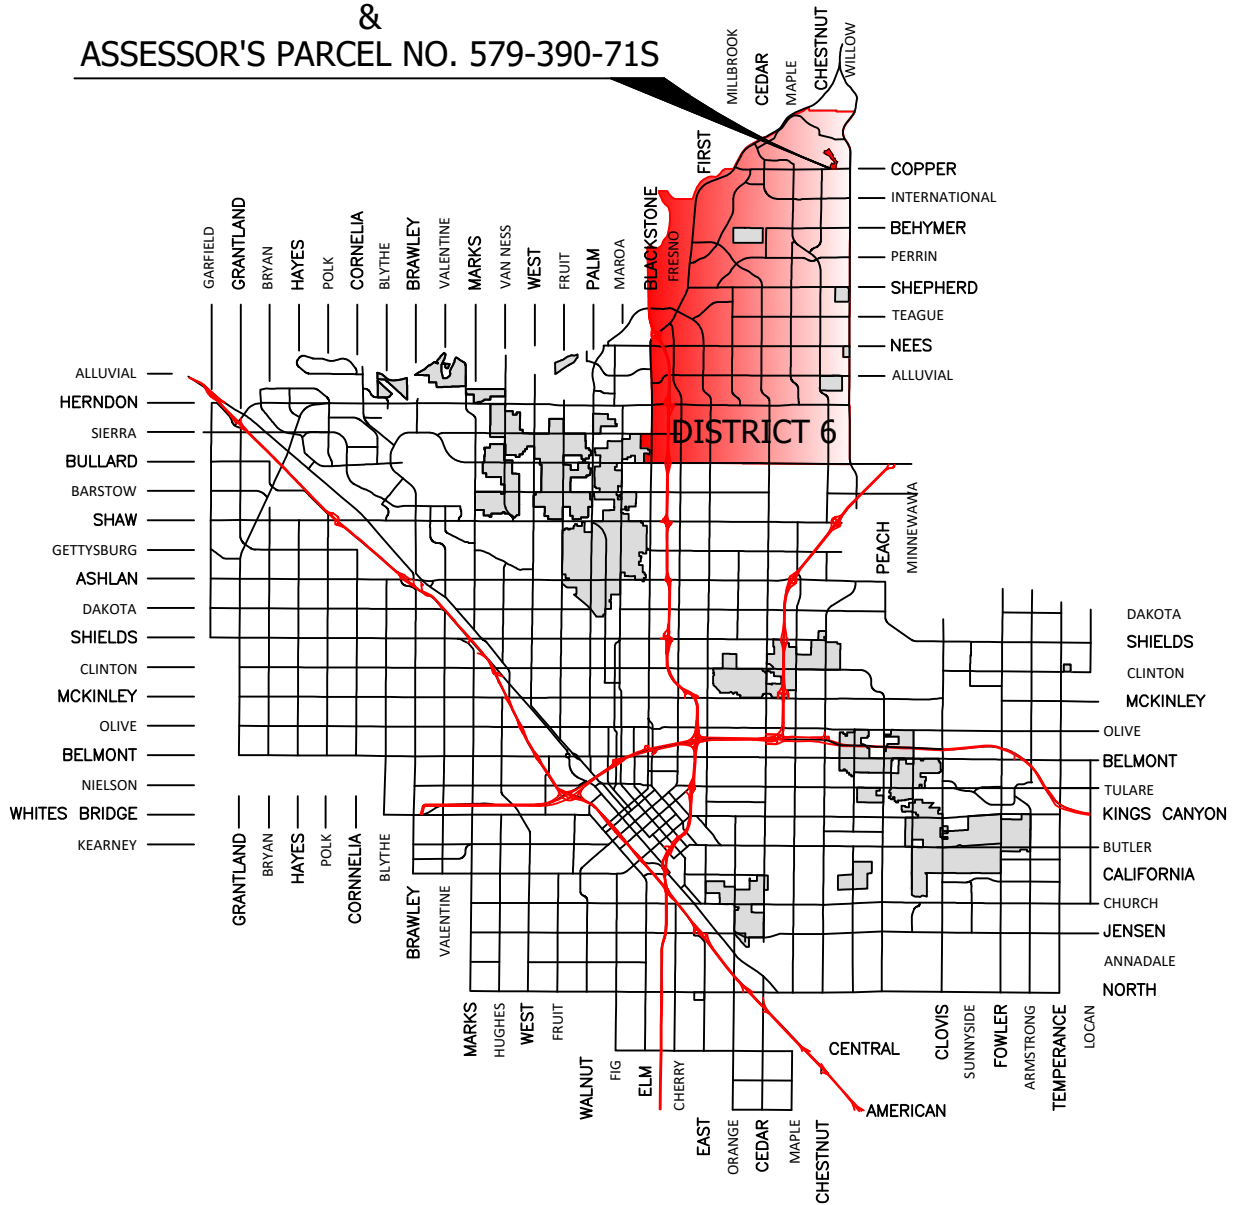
&
ASSESSOR'S PARCEL NO. 579-390-71S

MILLBROOK
CEDAR
MAPLE
CHESTNUT
WILLOW
FIRST
BLACKSTONE
FRESNO

COPPER
INTERNATIONAL
BEHYMER
PERRIN
SHEPHERD
TEAGUE
NEES
ALLUVIAL

GARFIELD
GRANTLAND
BRYAN
HAYES
POLK
CORNELIA
BLYTHE
BRAWLEY
VALENTINE
MARKS
VAN NESS
WEST
FRUIT
PALM
MAROA

ALLUVIAL
HERNDON
SIERRA
BULLARD
BARSTOW
SHAW
GETTYSBURG
ASHLAN
DAKOTA
SHIELDS
CLINTON
MCKINLEY
OLIVE
BELMONT
NIELSON
WHITES BRIDGE
KEARNEY

DISTRICT 6

PEACH
MINNEWAWA

DAKOTA
SHIELDS
CLINTON
MCKINLEY
OLIVE
BELMONT
TULARE
KINGS CANYON
BUTLER
CALIFORNIA
CHURCH
JENSEN
ANNADALE
NORTH

GRANTLAND
BRYAN
HAYES
POLK
CORNELIA
BLYTHE
BRAWLEY
VALENTINE
MARKS
HUGHES
WEST
FRUIT
WALNUT
FIG
ELM
CHERRY
EAST
ORANGE
CEDAR
MAPLE
CHESTNUT
CENTRAL
AMERICAN
CLOVIS
SUNNYSIDE
FOWLER
ARMSTRONG
TEMPERANCE
LOCAN